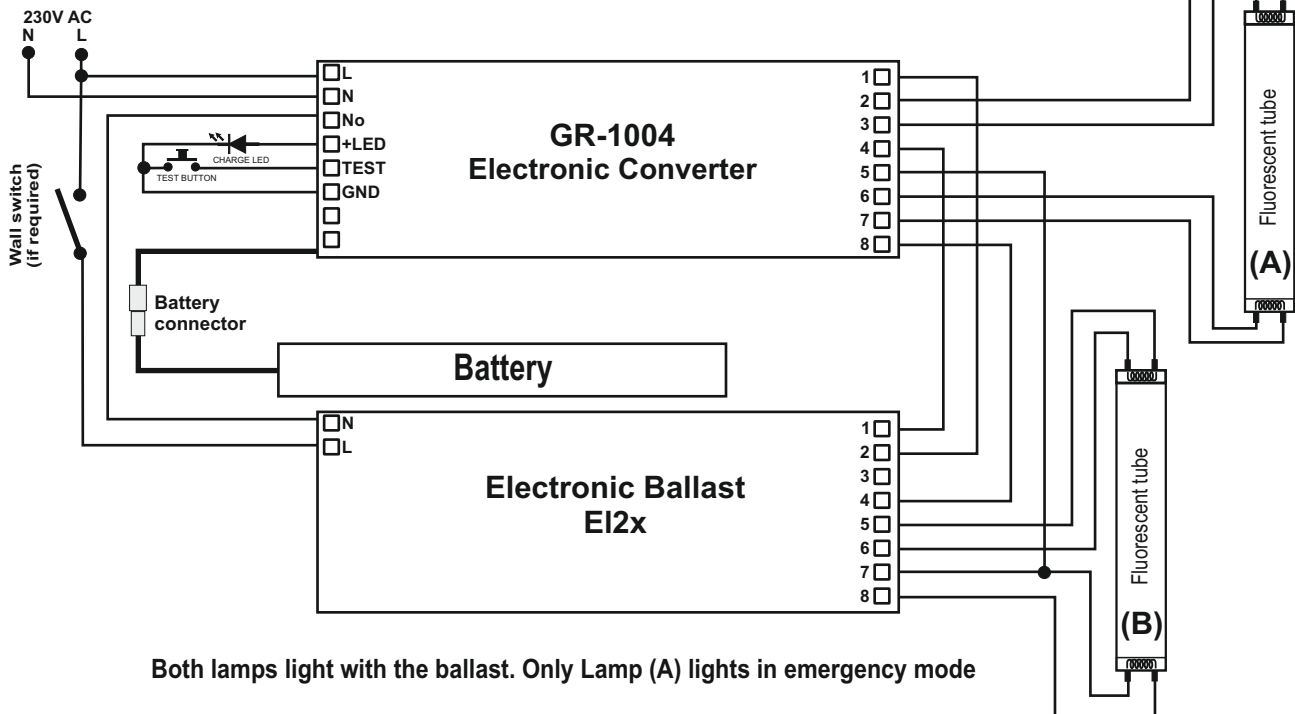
230V AC
N L

Wall switch
(if required)

L
N
No
+LED
TEST
GND

CHARGE LED
TEST BUTTON

GR-1004
Electronic Converter

1
2
3
4
5
6
7
8

Fluorescent tube
(A)

Battery
connector

Battery

N
L

Electronic Ballast
El2x

1
2
3
4
5
6
7
8

Fluorescent tube
(B)

Both lamps light with the ballast. Only Lamp (A) lights in emergency mode